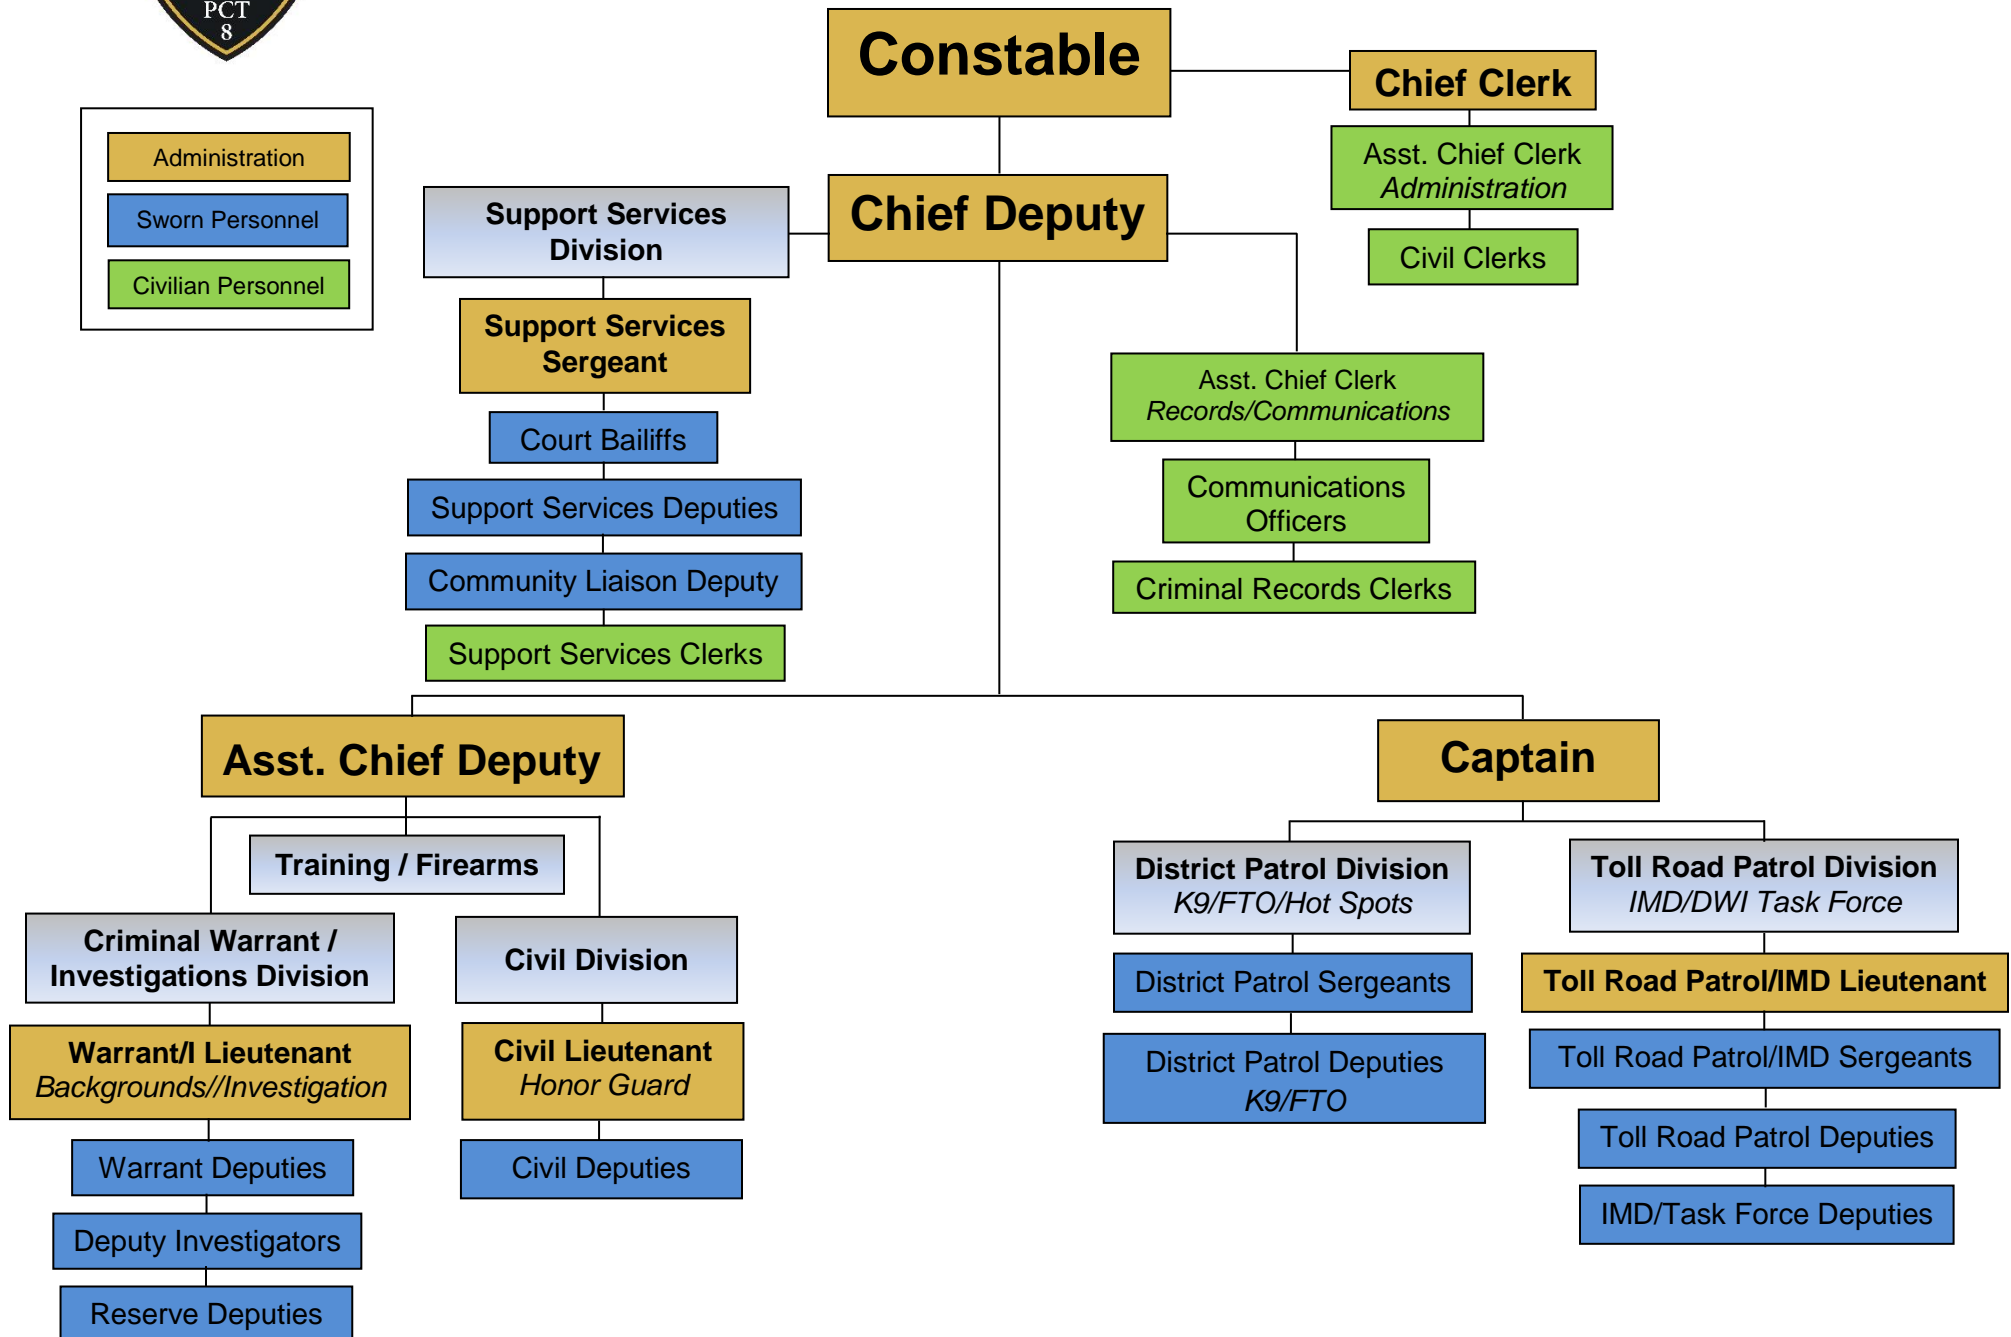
PCT
8

Administration
Sworn Personnel
Civilian Personnel

Constable

Chief Clerk

Asst. Chief Clerk
*Administration*

Civil Clerks

Chief Deputy

Support Services Division

Support Services Sergeant

Court Bailiffs

Support Services Deputies

Community Liaison Deputy

Support Services Clerks

Asst. Chief Clerk
*Records/Communications*

Communications Officers

Criminal Records Clerks

Asst. Chief Deputy

Training / Firearms

Criminal Warrant / Investigations Division

Warrant/I Lieutenant
*Backgrounds//Investigation*

Warrant Deputies

Deputy Investigators

Reserve Deputies

Civil Division

Civil Lieutenant
*Honor Guard*

Civil Deputies

Captain

District Patrol Division
*K9/FTO/Hot Spots*

District Patrol Sergeants

District Patrol Deputies
*K9/FTO*

Toll Road Patrol Division
*IMD/DWI Task Force*

Toll Road Patrol/IMD Lieutenant

Toll Road Patrol/IMD Sergeants

Toll Road Patrol Deputies

IMD/Task Force Deputies